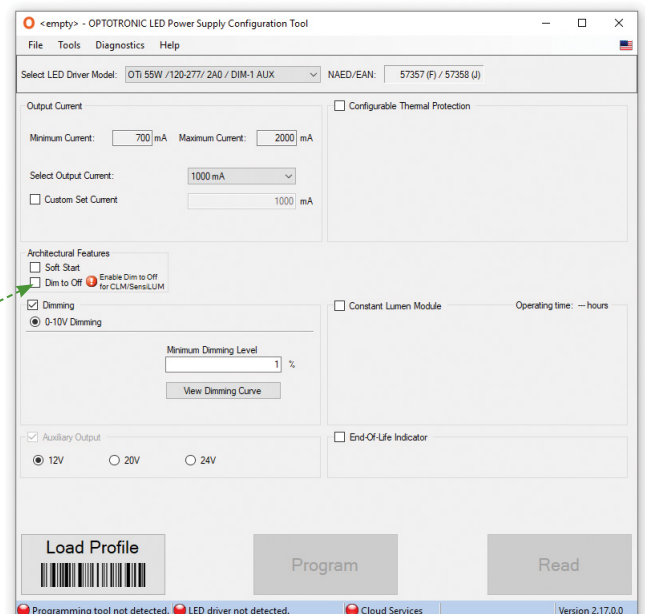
O <empty> - OPTOTRONIC LED Power Supply Configuration Tool

File Tools Diagnostics Help

Select LED Driver Model: OTi 55W /120-277/ 2A0 / DIM-1 AUX
NAED/EAN: 57357 (F) / 57358 (J)

Output Current

Minimum Current: 700 mA Maximum Current: 2000 mA

Select Output Current: 1000 mA

Custom Set Current 1000 mA

Configurable Thermal Protection

Architectural Features
Soft Start
Dim to Off ! Enable Dim to Off for CLM/SensiLUM

Dimming
0-10V Dimming

Minimum Dimming Level
1 %

View Dimming Curve

Constant Lumen Module Operating time: -- hours

Auxiliary Output
12V 20V 24V

End-Of-Life Indicator

Load Profile

Program

Read

Programming tool not detected. LED driver not detected. Cloud Services Version 2.17.0.0